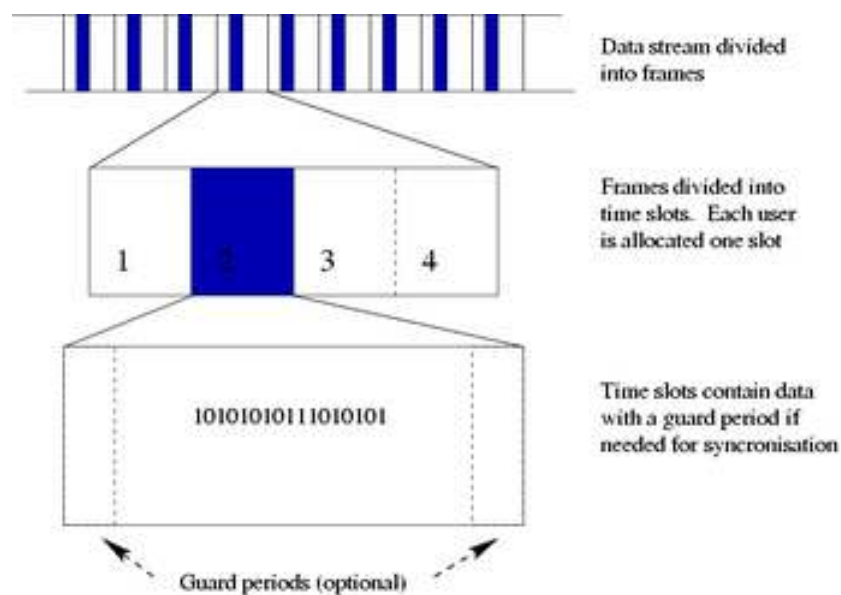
Data stream divided into frames

1

2

3

4

Frames divided into time slots. Each user is allocated one slot

10101010111010101

Time slots contain data with a guard period if needed for syncronisation

Guard periods (optional)